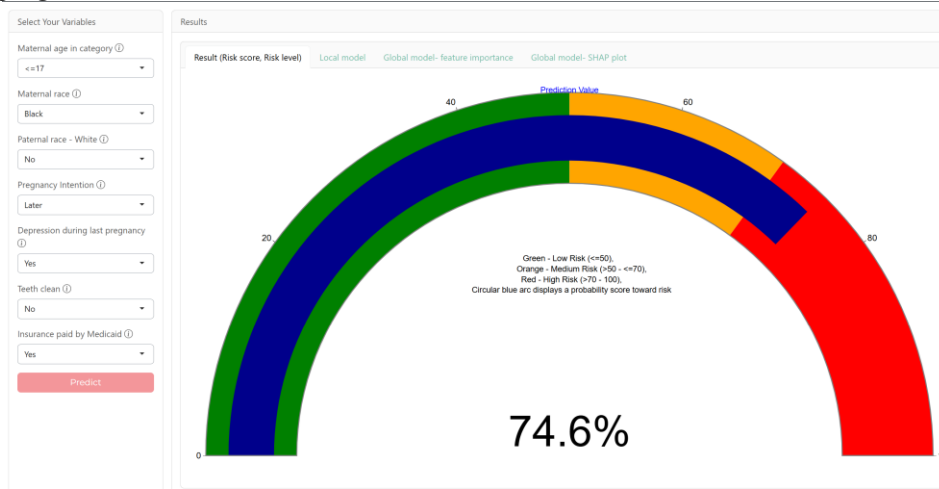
Select Your Variables

Maternal age in category ⓘ

<=17

Maternal race ⓘ

Black

Paternal race - White ⓘ

No

Pregnancy Intention ⓘ

Later

Depression during last pregnancy ⓘ

Yes

Teeth clean ⓘ

No

Insurance paid by Medicaid ⓘ

Yes

Predict

Results

Result (Risk score, Risk level)

Local model

Global model- feature importance

Global model- SHAP plot

Prediction Value

0

20

40

60

80

Green - Low Risk (<=50),
Orange - Medium Risk (>50 - <=70),
Red - High Risk (>70 - 100),
Circular blue arc displays a probability score toward risk

74.6%